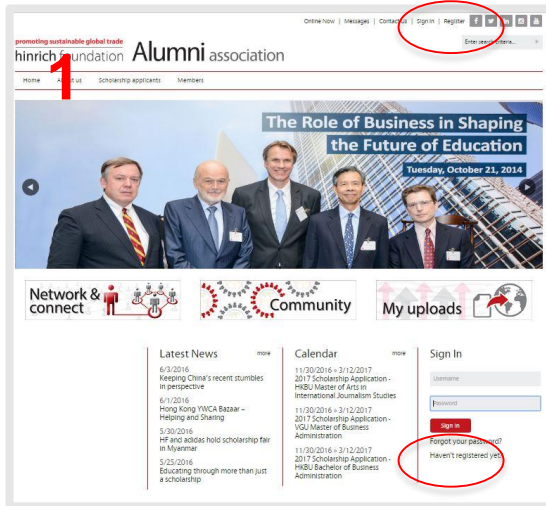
Online Now | Messages | Contact Us | Sign In | Register

Enter search criteria...

promoting sustainable global trade
hinrich foundation Alumni association

Home | About us | Scholarship applicants | Members

1

The Role of Business in Shaping the Future of Education
Tuesday, October 21, 2014

Network & connect

Community

My uploads

Latest News more

6/3/2016
Keeping China's recent stumbles in perspective

6/1/2016
Hong Kong YWCA Bazaar – Helping and Sharing

5/30/2016
HF and adidas hold scholarship fair in Myanmar

5/25/2016
Educating through more than just a scholarship

Calendar more

11/30/2016 » 3/12/2017
2017 Scholarship Application - HKBU Master of Arts in International Journalism Studies

11/30/2016 » 3/12/2017
2017 Scholarship Application - VGU Master of Business Administration

11/30/2016 » 3/12/2017
2017 Scholarship Application - HKBU Bachelor of Business Administration

Sign In

Username

Password

Sign In

Forgot your password?
Haven't registered yet?